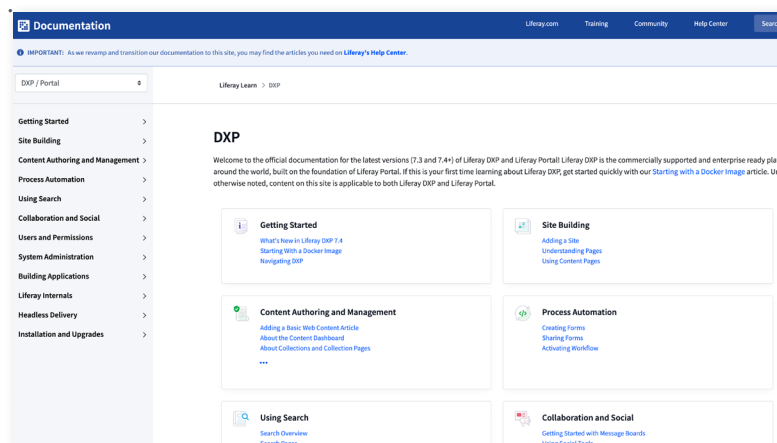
Documentation

Liferay.com Training Community Help Center Search

IMPORTANT: As we revamp and transition our documentation to this site, you may find the articles you need on Liferay's Help Center.

DXP / Portal

Getting Started
Site Building
Content Authoring and Management
Process Automation
Using Search
Collaboration and Social
Users and Permissions
System Administration
Building Applications
Liferay Internals
Headless Delivery
Installation and Upgrades

Liferay Learn > DXP

DXP

Welcome to the official documentation for the latest versions (7.3 and 7.4+) of Liferay DXP and Liferay Portal! Liferay DXP is the commercially supported and enterprise ready pla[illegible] around the world, built on the foundation of Liferay Portal. If this is your first time learning about Liferay DXP, get started quickly with our Starting with a Docker Image article. U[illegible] otherwise noted, content on this site is applicable to both Liferay DXP and Liferay Portal.

Getting Started
What's New in Liferay DXP 7.4
Starting With a Docker Image
Navigating DXP

Site Building
Adding a Site
Understanding Pages
Using Content Pages

Content Authoring and Management
Adding a Basic Web Content Article
About the Content Dashboard
About Collections and Collection Pages
...

Process Automation
Creating Forms
Sharing Forms
Activating Workflow

Using Search
Search Overview
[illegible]

Collaboration and Social
Getting Started with Message Boards
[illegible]